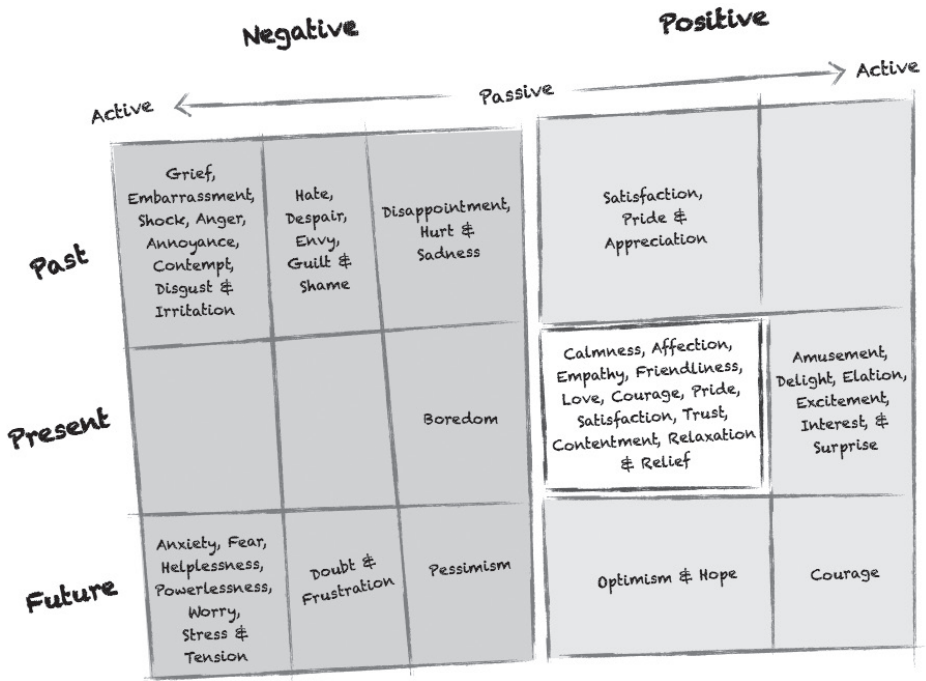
Negative

Positive

Active

Passive

Active

| | | | | | |
|---|---|---|---|---|---|
| Past | Grief, Embarrassment, Shock, Anger, Annoyance, Contempt, Disgust & Irritation | Hate, Despair, Envy, Guilt & Shame | Disappointment, Hurt & Sadness | Satisfaction, Pride & Appreciation | |
| Present | | | Boredom | Calmness, Affection, Empathy, Friendliness, Love, Courage, Pride, Satisfaction, Trust, Contentment, Relaxation & Relief | Amusement, Delight, Elation, Excitement, Interest, & Surprise |
| Future | Anxiety, Fear, Helplessness, Powerlessness, Worry, Stress & Tension | Doubt & Frustration | Pessimism | Optimism & Hope | Courage |